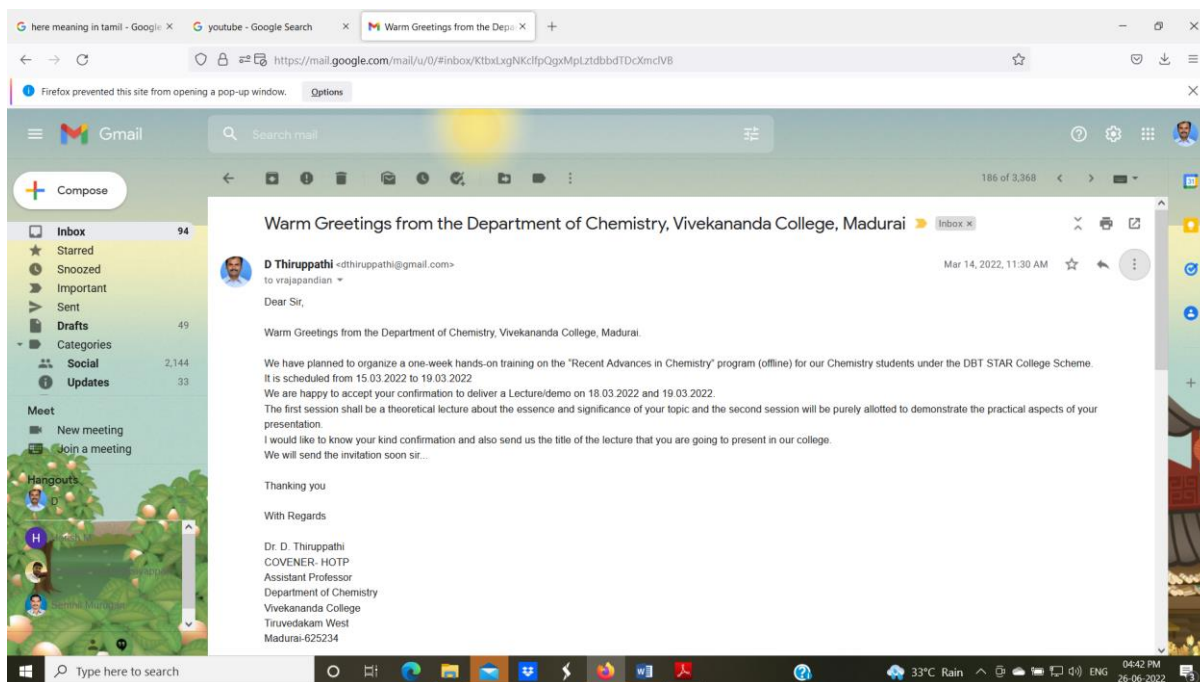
here meaning in tamil - Google ×
youtube - Google Search ×
Warm Greetings from the Depa ×
+

https://mail.google.com/mail/u/0/#inbox/KtbxLxgNKclfpQgxMpLztdbbdTDcXmclVB

Firefox prevented this site from opening a pop-up window.
Options

Gmail
Search mail

Compose
Inbox 94
Starred
Snoozed
Important
Sent
Drafts 49
Categories
Social 2,144
Updates 33

Meet
New meeting
Join a meeting

Hangouts
D
H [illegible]
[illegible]
Senthil Murugan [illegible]

186 of 3,368

Warm Greetings from the Department of Chemistry, Vivekananda College, Madurai
Inbox ×

D Thiruppathi <dthiruppathi@gmail.com>
to vrajapandian
Mar 14, 2022, 11:30 AM

Dear Sir,

Warm Greetings from the Department of Chemistry, Vivekananda College, Madurai.

We have planned to organize a one-week hands-on training on the "Recent Advances in Chemistry" program (offline) for our Chemistry students under the DBT STAR College Scheme.
It is scheduled from 15.03.2022 to 19.03.2022
We are happy to accept your confirmation to deliver a Lecture/demo on 18.03.2022 and 19.03.2022.
The first session shall be a theoretical lecture about the essence and significance of your topic and the second session will be purely allotted to demonstrate the practical aspects of your presentation.
I would like to know your kind confirmation and also send us the title of the lecture that you are going to present in our college.
We will send the invitation soon sir...

Thanking you

With Regards

Dr. D. Thiruppathi
COVENER- HOTP
Assistant Professor
Department of Chemistry
Vivekananda College
Tiruvedakam West
Madurai-625234

Type here to search
33°C Rain
ENG
04:42 PM
26-06-2022